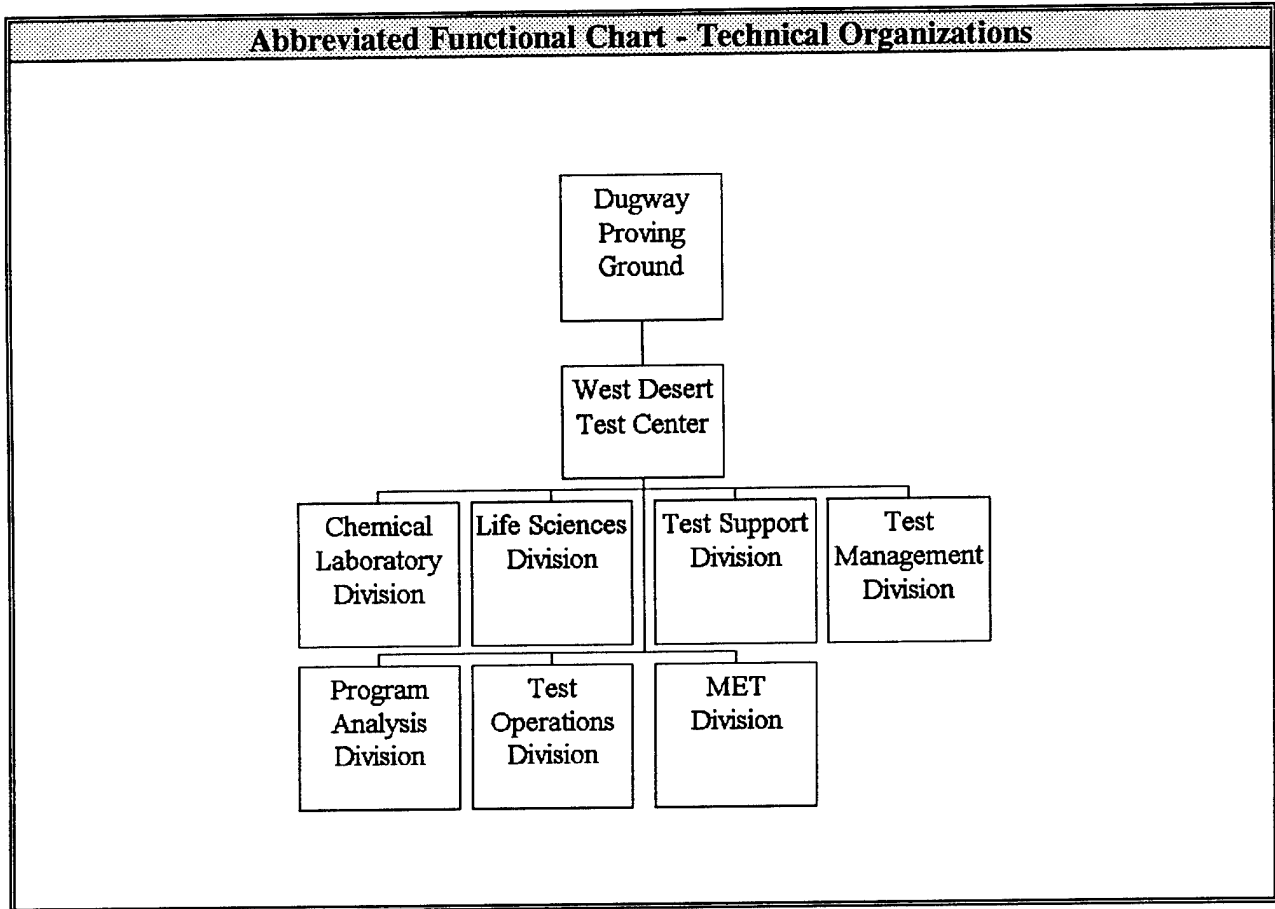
Abbreviated Functional Chart - Technical Organizations

Dugway Proving Ground

West Desert Test Center

Chemical Laboratory Division

Life Sciences Division

Test Support Division

Test Management Division

Program Analysis Division

Test Operations Division

MET Division